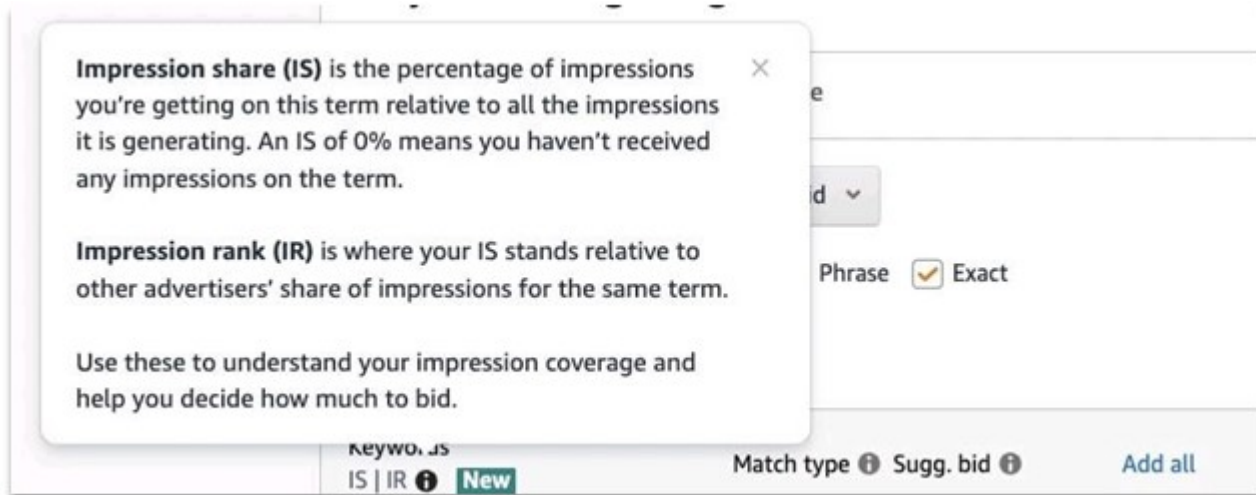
Impression share (IS) is the percentage of impressions you're getting on this term relative to all the impressions it is generating. An IS of 0% means you haven't received any impressions on the term.

×

Impression rank (IR) is where your IS stands relative to other advertisers' share of impressions for the same term.

Use these to understand your impression coverage and help you decide how much to bid.

e

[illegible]d ⌄

Phrase Exact

Keywo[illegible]s

IS | IR New

Match type Sugg. bid

Add all